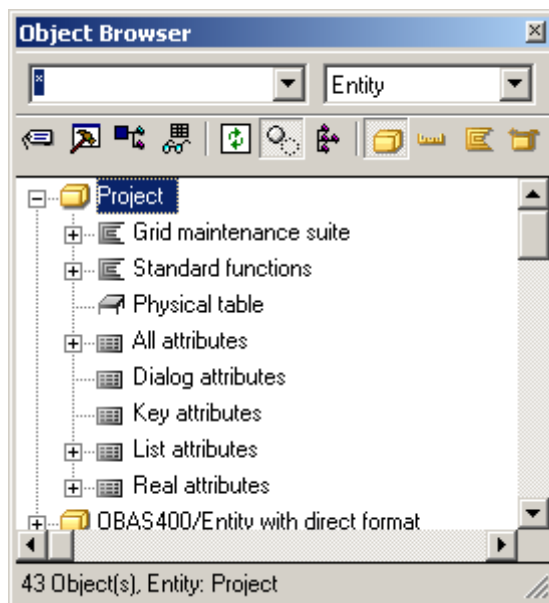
Object Browser

*

Entity

Project

Grid maintenance suite

Standard functions

Physical table

All attributes

Dialog attributes

Key attributes

List attributes

Real attributes

OBAS400/Entity with direct format

43 Object(s), Entity: Project